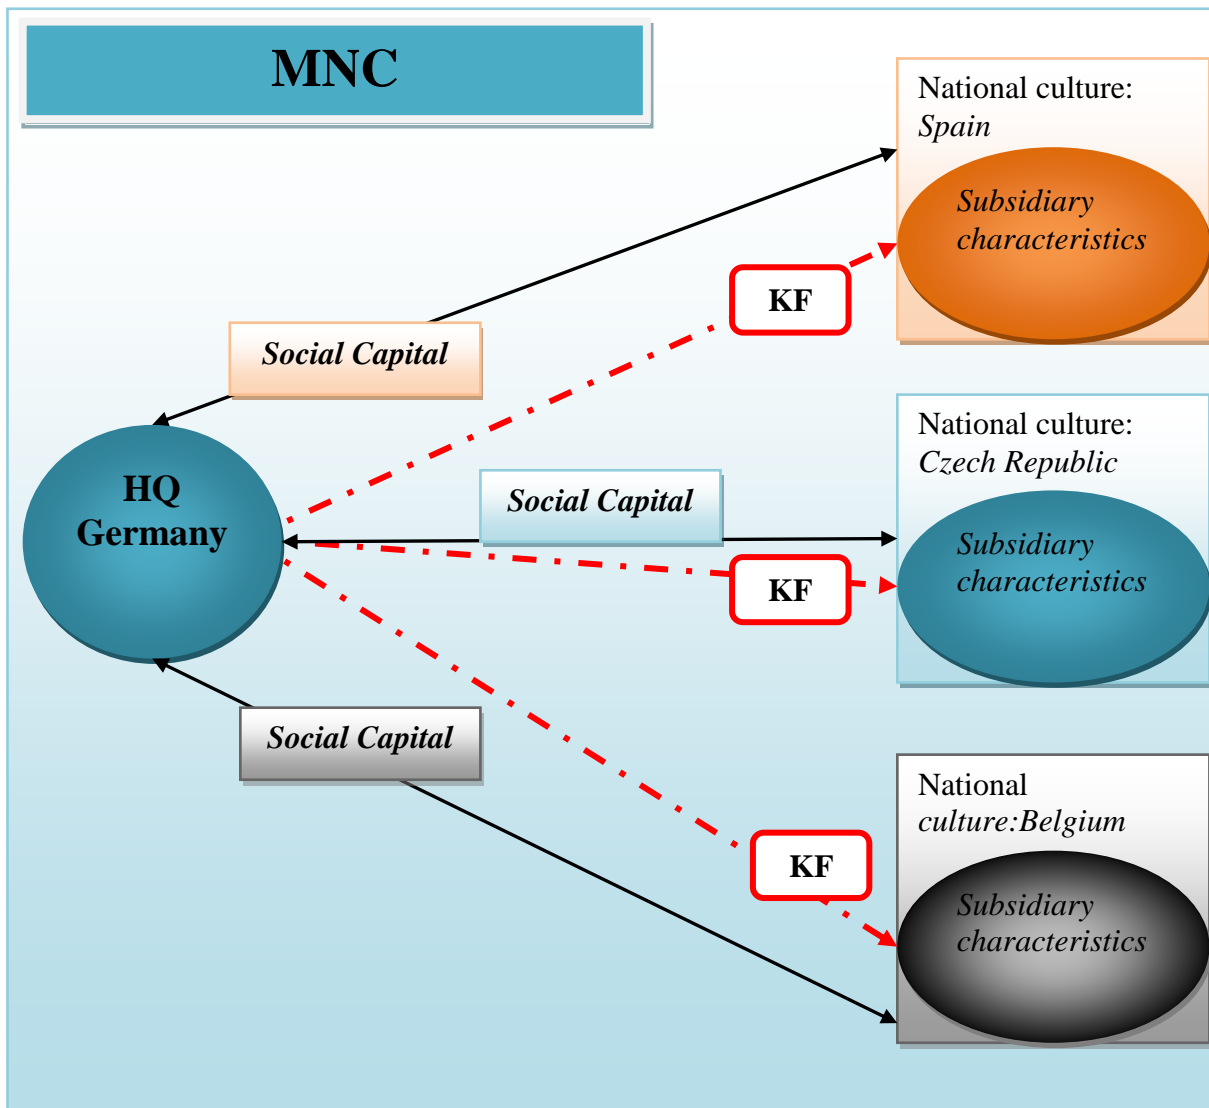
MNC

National culture: Spain

Subsidiary characteristics

KF

Social Capital

National culture: Czech Republic

HQ Germany

Social Capital

KF

Subsidiary characteristics

Social Capital

National culture:Belgium

KF

Subsidiary characteristics